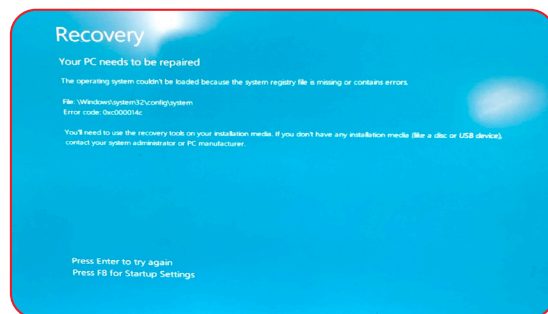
Recovery

Your PC needs to be repaired

The operating system couldn't be loaded because the system registry file is missing or contains errors.

File: \Windows\system32\config\system
Error code: 0xc000014c

You'll need to use the recovery tools on your installation media. If you don't have any installation media (like a disc or USB device), contact your system administrator or PC manufacturer.

Press Enter to try again
Press F8 for Startup Settings